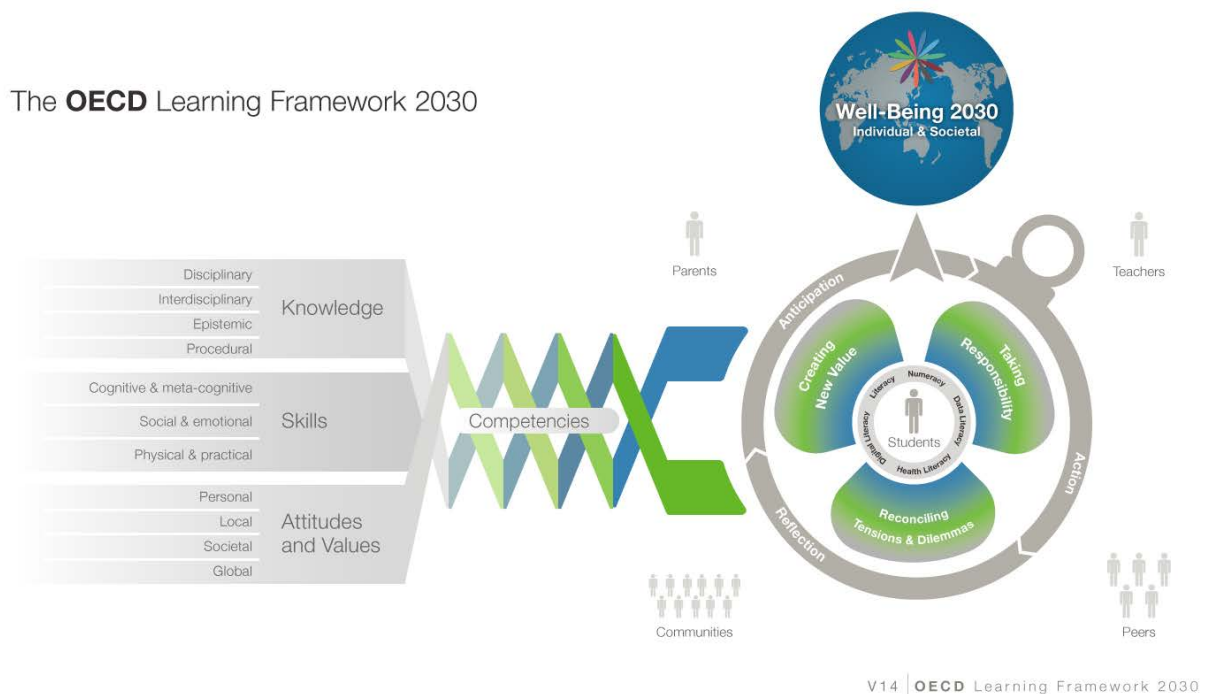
The **OECD** Learning Framework 2030

Well-Being 2030
Individual & Societal

Disciplinary
Interdisciplinary
Epistemic
Procedural
Knowledge

Cognitive & meta-cognitive
Social & emotional
Physical & practical
Skills

Personal
Local
Societal
Global
Attitudes and Values

Competencies

Parents
Teachers
Communities
Peers

Anticipation
Action
Reflection

Creating New Value
Taking Responsibility
Reconciling Tensions & Dilemmas

Literacy
Numeracy
Data Literacy
Health Literacy
Digital Literacy
Students

V14 **OECD** Learning Framework 2030